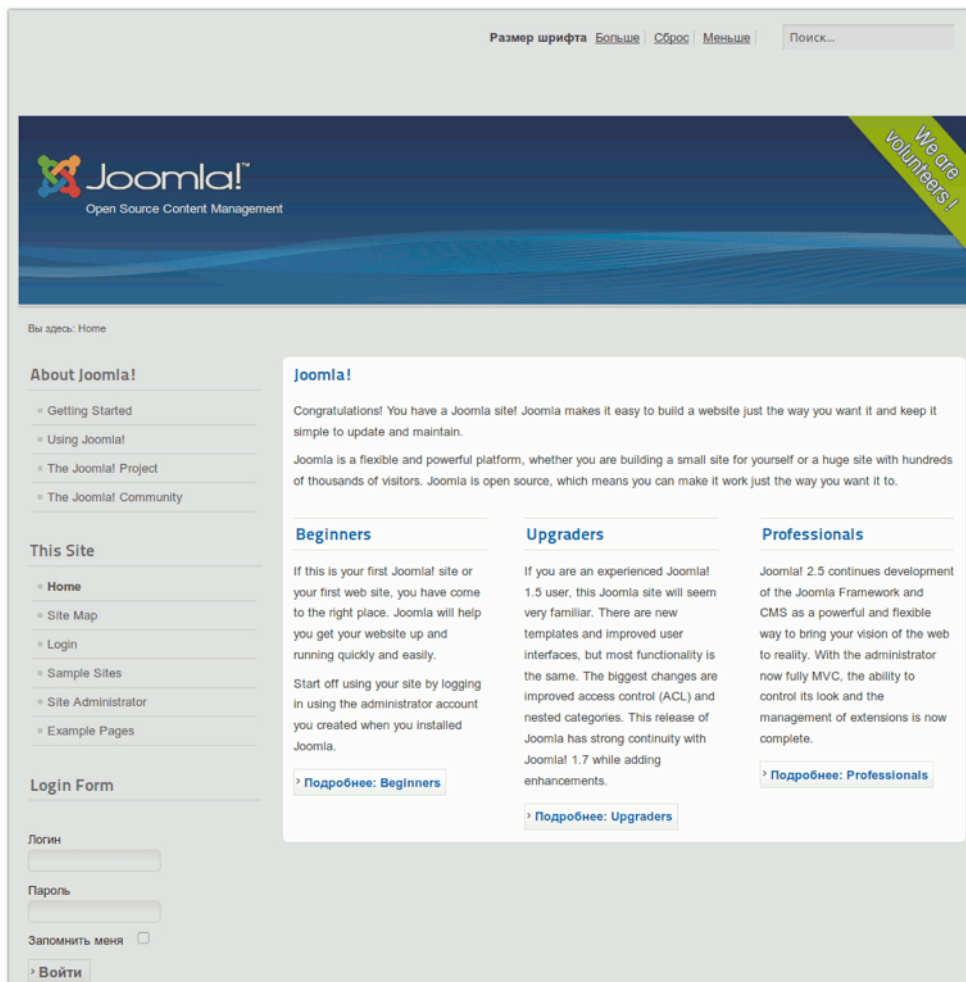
Размер шрифта Больше Сброс Меньше

Поиск...

Joomla!™
Open Source Content Management

We are volunteers !

Вы здесь: Home

About Joomla!

Getting Started
Using Joomla!
The Joomla! Project
The Joomla! Community

This Site

Home
Site Map
Login
Sample Sites
Site Administrator
Example Pages

Login Form

Логин

Пароль

Запомнить меня

Войти

Joomla!

Congratulations! You have a Joomla site! Joomla makes it easy to build a website just the way you want it and keep it simple to update and maintain.

Joomla is a flexible and powerful platform, whether you are building a small site for yourself or a huge site with hundreds of thousands of visitors. Joomla is open source, which means you can make it work just the way you want it to.

Beginners

If this is your first Joomla! site or your first web site, you have come to the right place. Joomla will help you get your website up and running quickly and easily.

Start off using your site by logging in using the administrator account you created when you installed Joomla.

Подробнее: Beginners

Upgraders

If you are an experienced Joomla! 1.5 user, this Joomla site will seem very familiar. There are new templates and improved user interfaces, but most functionality is the same. The biggest changes are improved access control (ACL) and nested categories. This release of Joomla has strong continuity with Joomla! 1.7 while adding enhancements.

Подробнее: Upgraders

Professionals

Joomla! 2.5 continues development of the Joomla Framework and CMS as a powerful and flexible way to bring your vision of the web to reality. With the administrator now fully MVC, the ability to control its look and the management of extensions is now complete.

Подробнее: Professionals